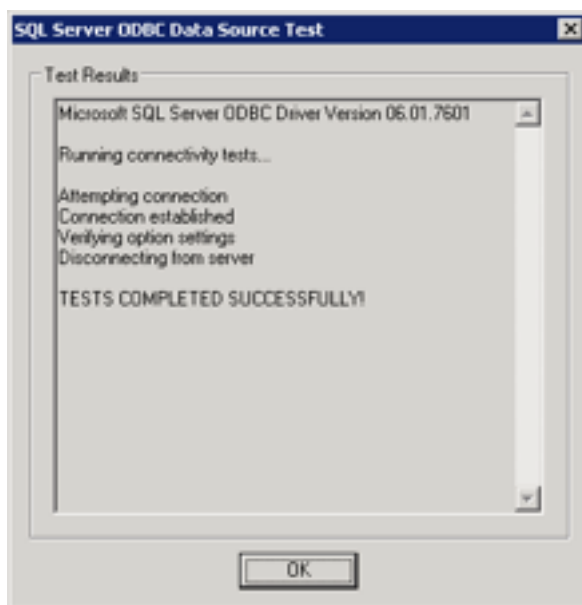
SQL Server ODBC Data Source Test

Test Results

Microsoft SQL Server ODBC Driver Version 06.01.7601

Running connectivity tests...

Attempting connection
Connection established
Verifying option settings
Disconnecting from server

TESTS COMPLETED SUCCESSFULLY!

OK